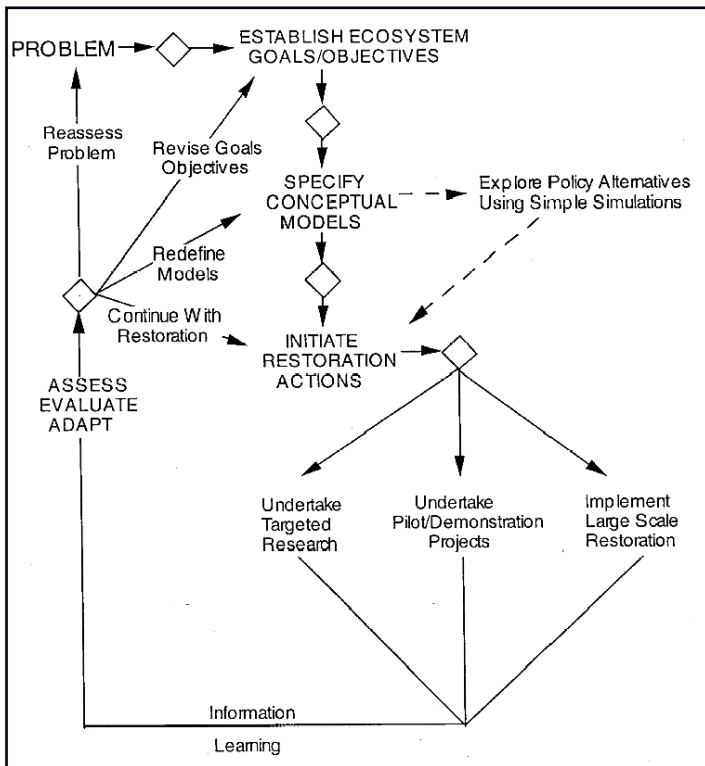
PROBLEM

ESTABLISH ECOSYSTEM GOALS/OBJECTIVES

Reassess Problem

Revise Goals Objectives

SPECIFY CONCEPTUAL MODELS

Explore Policy Alternatives Using Simple Simulations

Redefine Models

Continue With Restoration

INITIATE RESTORATION ACTIONS

ASSESS EVALUATE ADAPT

Undertake Targeted Research

Undertake Pilot/Demonstration Projects

Implement Large Scale Restoration

Information

Learning